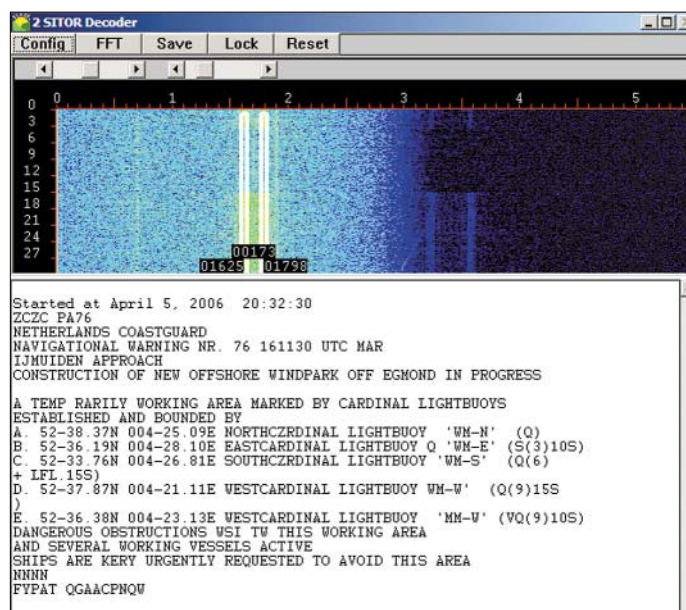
2 SITOR Decoder

Config FFT Save Lock Reset

0 1 2 3 4 5

0
3
6
9
12
15
18
21
24
27

00173
01625 01798

Started at April 5, 2006 20:32:30
ZCZC PA76
NETHERLANDS COASTGUARD
NAVIGATIONAL WARNING NR. 76 161130 UTC MAR
IJMUIDEN APPROACH
CONSTRUCTION OF NEW OFFSHORE WINDPARK OFF EGMOND IN PROGRESS

A TEMP RARILY WORKING AREA MARKED BY CARDINAL LIGHTBUOYS
ESTABLISHED AND BOUNDED BY
A. 52-38.37N 004-25.09E NORTHCZRDINAL LIGHTBUOY 'WM-N' (Q)
B. 52-36.19N 004-28.10E EASTCARDINAL LIGHTBUOY Q 'WM-E' (S(3)10S)
C. 52-33.76N 004-26.81E SOUTHCZRDINAL LIGHTBUOY 'WM-S' (Q(6)
+ LFL.15S)
D. 52-37.87N 004-21.11E WESTCARDINAL LIGHTBUOY WM-W' (Q(9)15S
)
E. 52-36.38N 004-23.13E WESTCARDINAL LIGHTBUOY 'MM-W' (VQ(9)10S)
DANGEROUS OBSTRUCTIONS WSI TW THIS WORKING AREA
AND SEVERAL WORKING VESSELS ACTIVE
SHIPS ARE KERY URGENTLY REQUESTED TO AVOID THIS AREA
NNNN
FYPAT QGAACPNQW